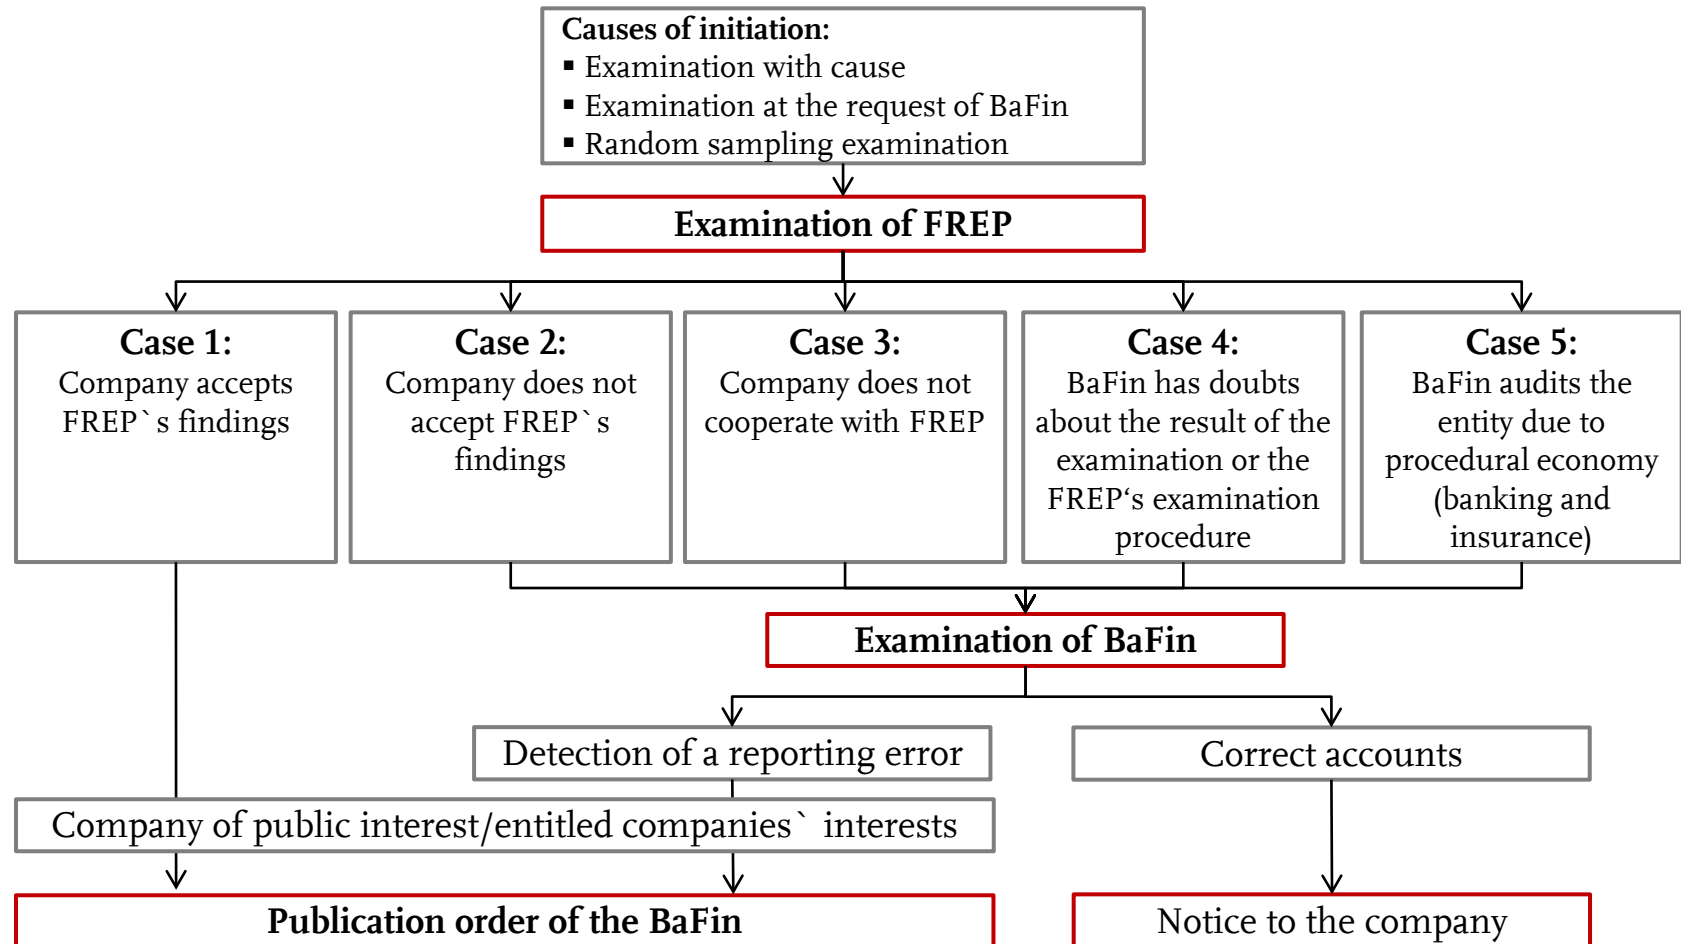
Causes of initiation:
▪ Examination with cause
▪ Examination at the request of BaFin
▪ Random sampling examination

Examination of FREP

Case 1:
Company accepts FREP`s findings

Case 2:
Company does not accept FREP`s findings

Case 3:
Company does not cooperate with FREP

Case 4:
BaFin has doubts about the result of the examination or the FREP‘s examination procedure

Case 5:
BaFin audits the entity due to procedural economy (banking and insurance)

Examination of BaFin

Detection of a reporting error

Correct accounts

Company of public interest/entitled companies` interests

Publication order of the BaFin

Notice to the company